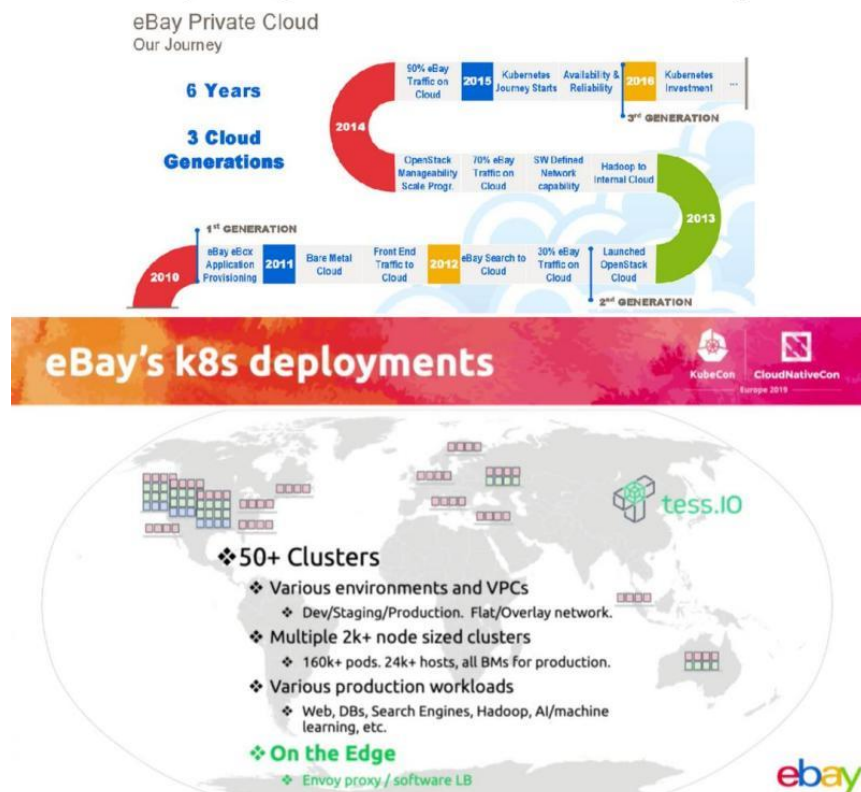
eBay Private Cloud
Our Journey

6 Years

3 Cloud Generations

2014

90% eBay Traffic on Cloud

2015

Kubernetes Journey Starts

Availability & Reliability

2016

Kubernetes Investment

...

3rd GENERATION

OpenStack Manageability Scale Progr.

70% eBay Traffic on Cloud

SW Defined Network capability

Hadoop to Internal Cloud

2013

1st GENERATION

2010

eBay eBcx Application Provisioning

2011

Bare Metal Cloud

Front End Traffic to Cloud

2012

eBay Search to Cloud

30% eBay Traffic on Cloud

Launched OpenStack Cloud

2nd GENERATION

eBay's k8s deployments

KubeCon

CloudNativeCon

Europe 2019

tess.IO

❖50+ Clusters

❖ Various environments and VPCs

❖ Dev/Staging/Production. Flat/Overlay network.

❖ Multiple 2k+ node sized clusters

❖ 160k+ pods. 24k+ hosts, all BMs for production.

❖ Various production workloads

❖ Web, DBs, Search Engines, Hadoop, AI/machine learning, etc.

❖ On the Edge

❖ Envoy proxy / software LB

ebay